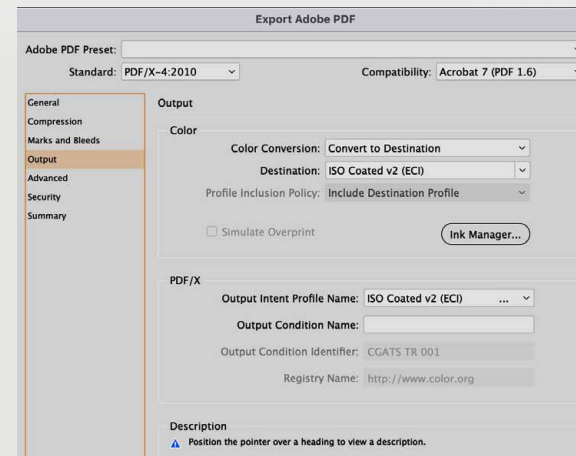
Export Adobe PDF

Adobe PDF Preset:

Standard: PDF/X-4:2010

Compatibility: Acrobat 7 (PDF 1.6)

General
Compression
Marks and Bleeds
Output
Advanced
Security
Summary

Output

Color

Color Conversion: Convert to Destination

Destination: ISO Coated v2 (ECI)

Profile Inclusion Policy: Include Destination Profile

Simulate Overprint

Ink Manager...

PDF/X

Output Intent Profile Name: ISO Coated v2 (ECI) ...

Output Condition Name:

Output Condition Identifier: CGATS TR 001

Registry Name: http://www.color.org

Description

Position the pointer over a heading to view a description.